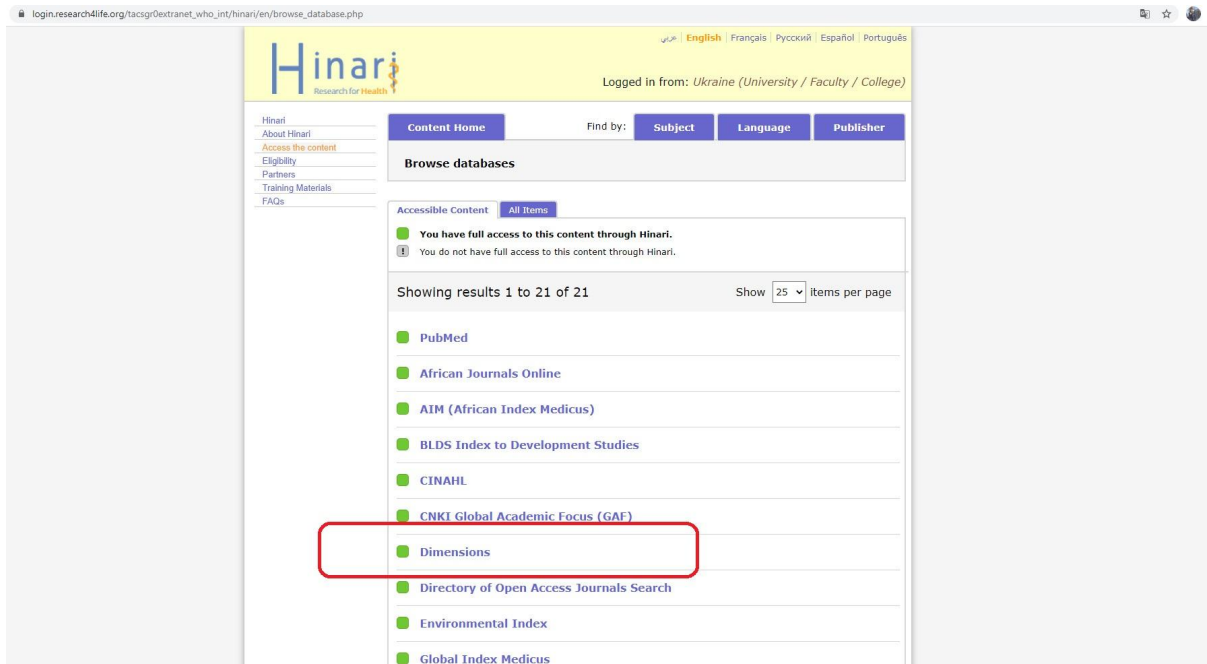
login.research4life.org/tacsgr0extranet_who_int/hinari/en/browse_database.php

عربي | English | Français | Русский | Español | Português

Hinari
Research for Health

Logged in from: Ukraine (University / Faculty / College)

Hinari
About Hinari
Access the content
Eligibility
Partners
Training Materials
FAQs

Content Home

Find by: Subject Language Publisher

Browse databases

Accessible Content | All Items

You have full access to this content through Hinari.
! You do not have full access to this content through Hinari.

Showing results 1 to 21 of 21

Show 25 items per page

PubMed

African Journals Online

AIM (African Index Medicus)

BLDS Index to Development Studies

CINAHL

CNKI Global Academic Focus (GAF)

Dimensions

Directory of Open Access Journals Search

Environmental Index

Global Index Medicus